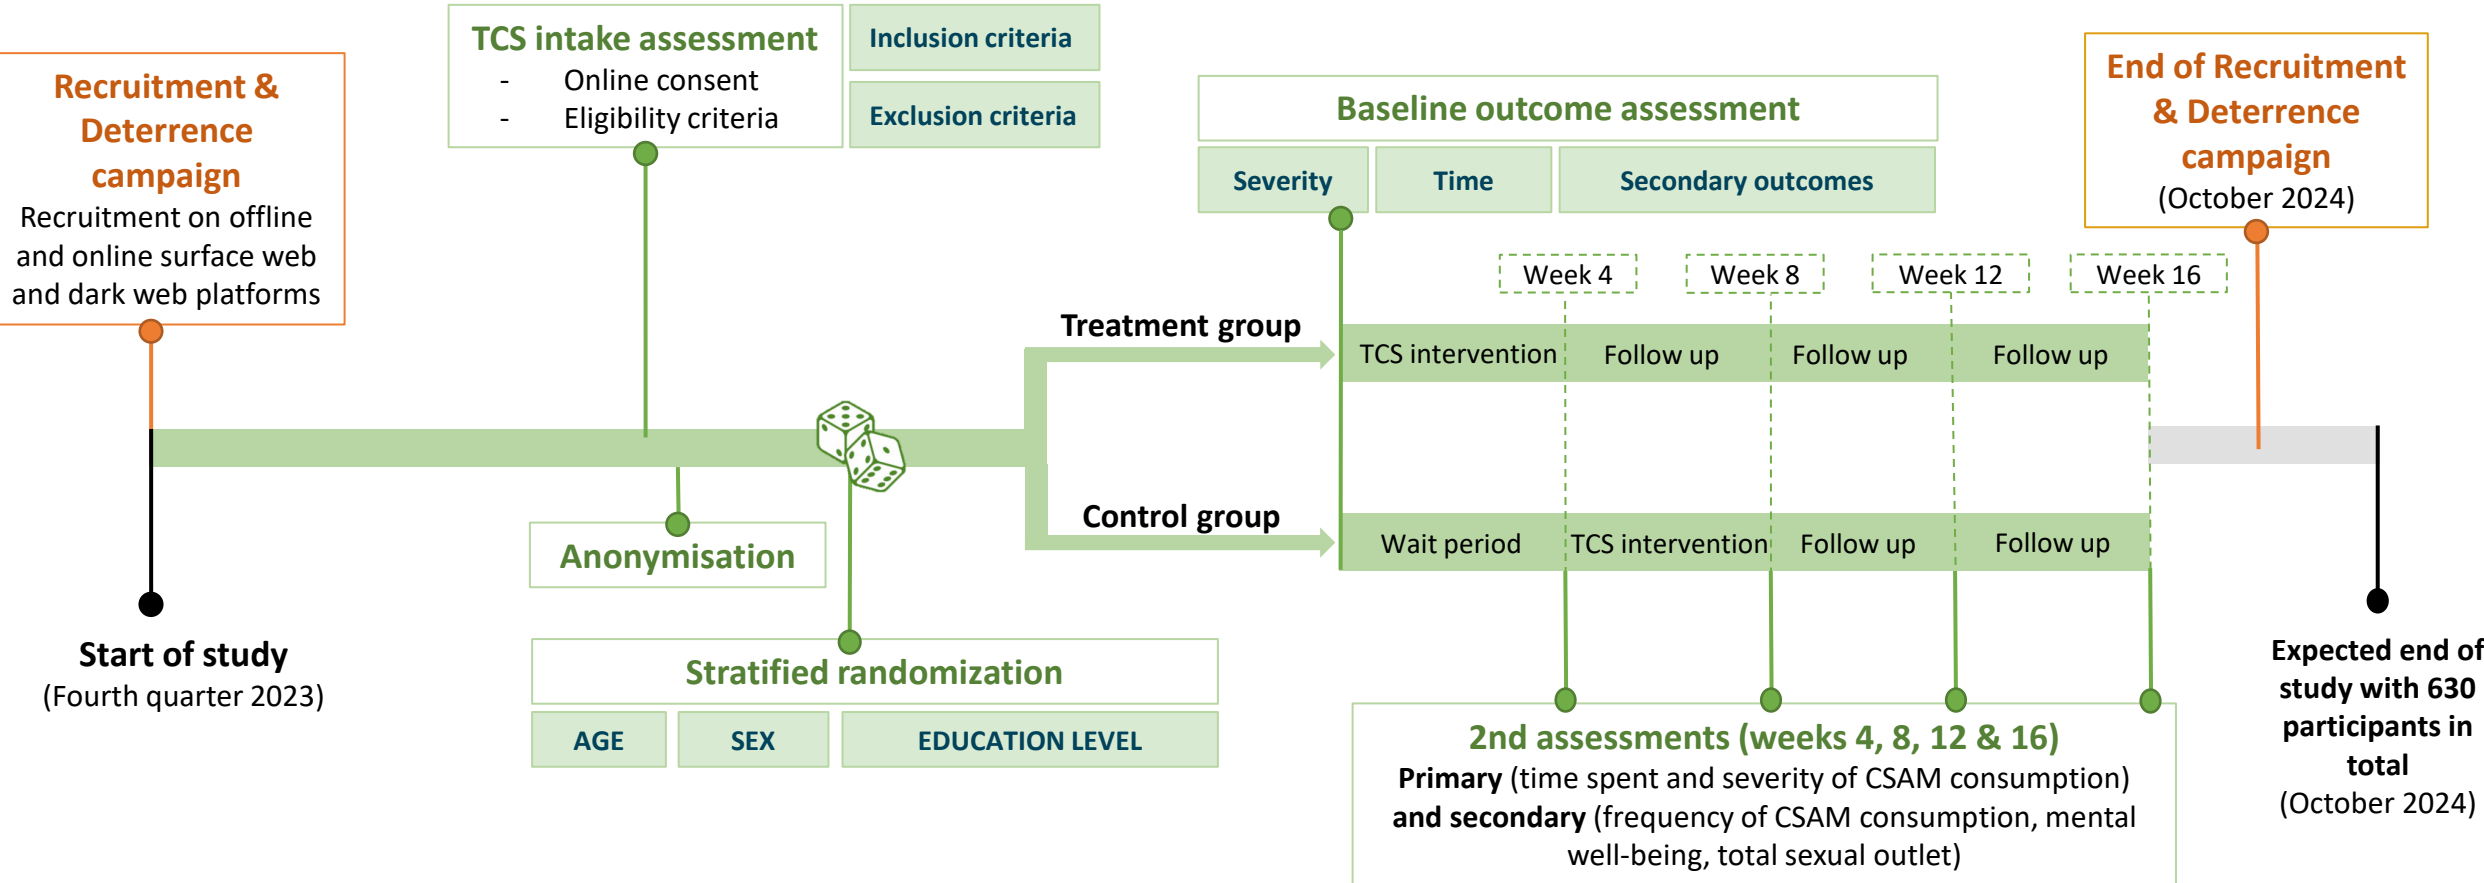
Recruitment & Deterrence campaign
Recruitment on offline and online surface web and dark web platforms

TCS intake assessment
- Online consent
- Eligibility criteria

Inclusion criteria

Exclusion criteria

Baseline outcome assessment

| Severity | Time | Secondary outcomes |
|---|---|---|

End of Recruitment & Deterrence campaign
(October 2024)

Week 4
Week 8
Week 12
Week 16

Treatment group
TCS intervention
Follow up
Follow up
Follow up

Control group
Wait period
TCS intervention
Follow up
Follow up

Anonymisation

Start of study
(Fourth quarter 2023)

Stratified randomization

| AGE | SEX | EDUCATION LEVEL |
|---|---|---|

2nd assessments (weeks 4, 8, 12 & 16)
**Primary** (time spent and severity of CSAM consumption) **and secondary** (frequency of CSAM consumption, mental well-being, total sexual outlet)

Expected end of study with 630 participants in total
(October 2024)